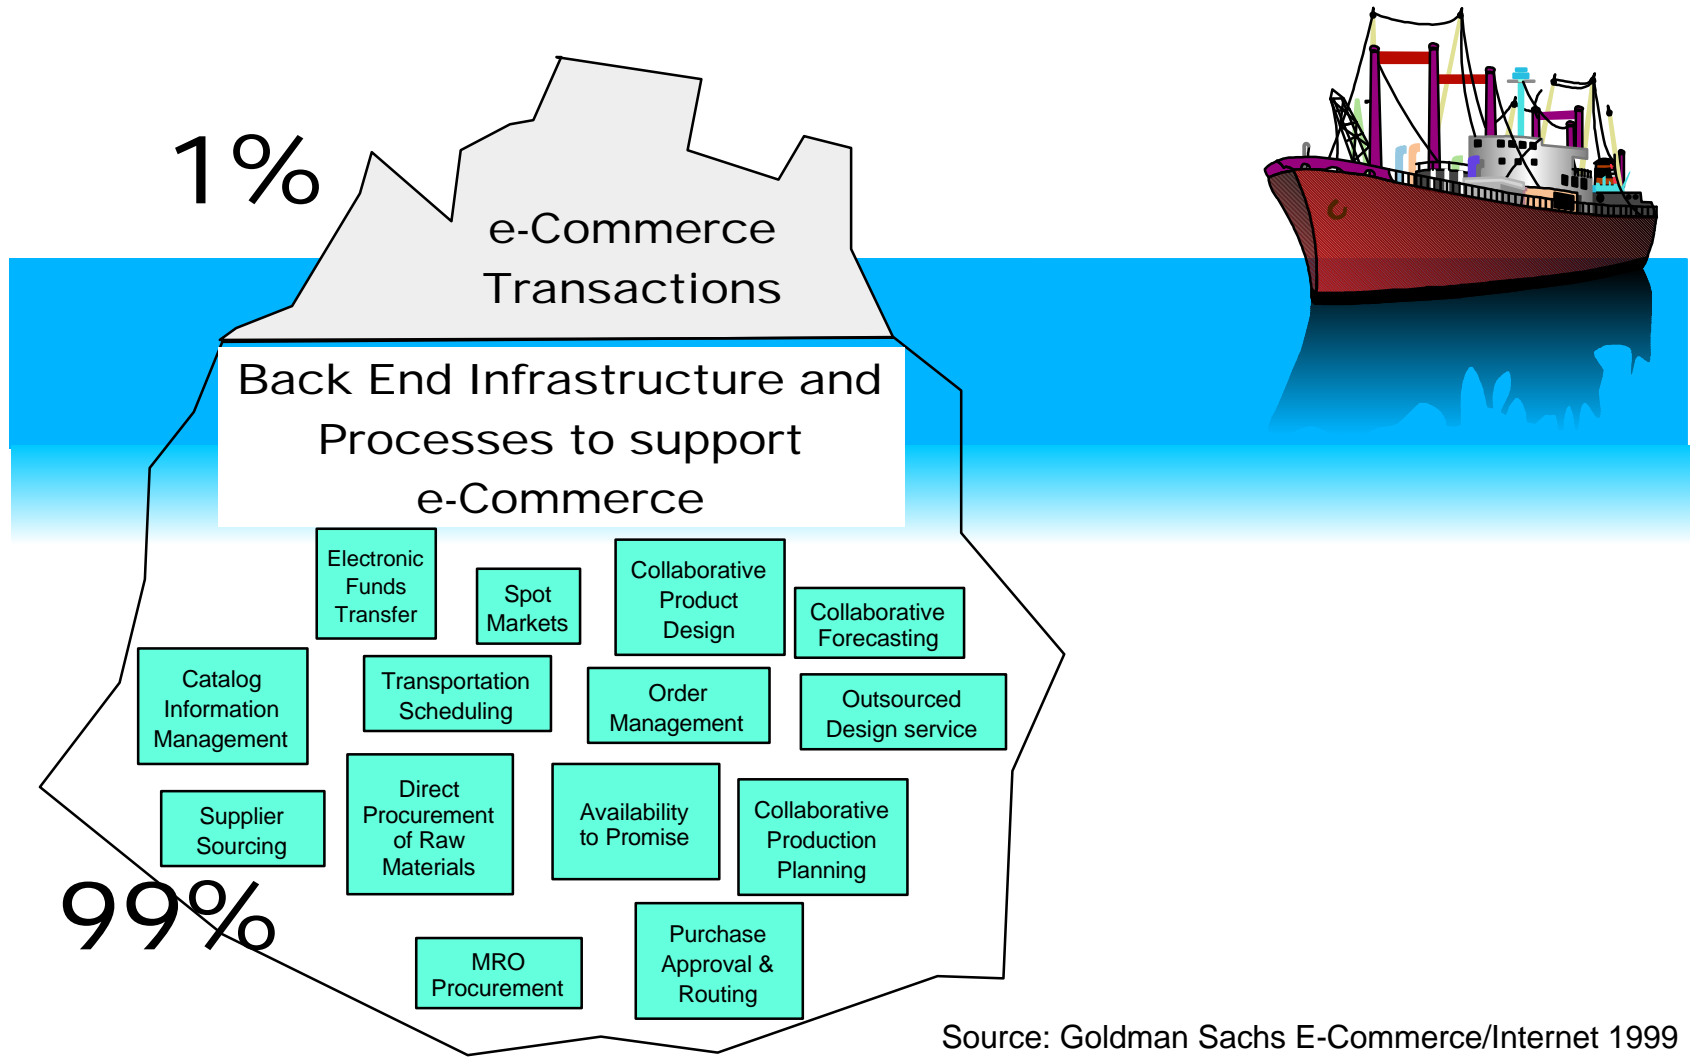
1%

e-Commerce Transactions

Back End Infrastructure and Processes to support e-Commerce

Electronic Funds Transfer

Spot Markets

Collaborative Product Design

Collaborative Forecasting

Catalog Information Management

Transportation Scheduling

Order Management

Outsourced Design service

Supplier Sourcing

Direct Procurement of Raw Materials

Availability to Promise

Collaborative Production Planning

99%

MRO Procurement

Purchase Approval & Routing

Source: Goldman Sachs E-Commerce/Internet 1999